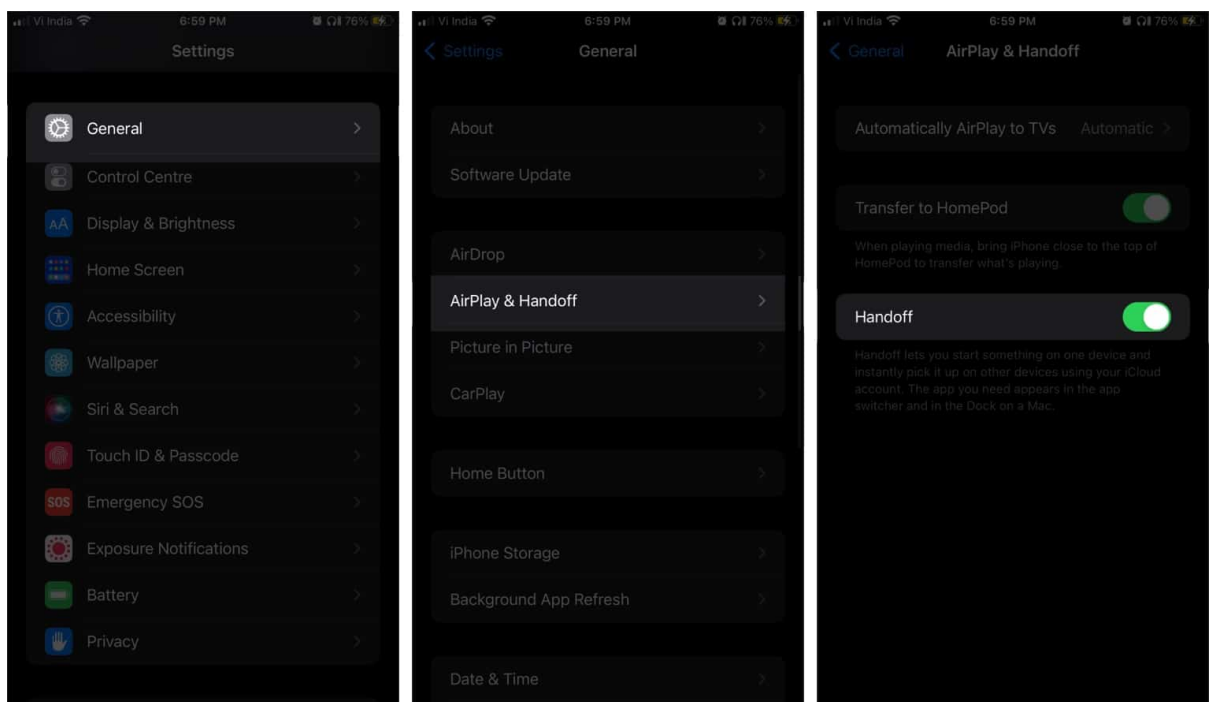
Vi India 6:59 PM 76%

Settings

General

Control Centre

Display & Brightness

Home Screen

Accessibility

Wallpaper

Siri & Search

Touch ID & Passcode

SOS Emergency SOS

Exposure Notifications

Battery

Privacy

Vi India 6:59 PM 76%

Settings General

About

Software Update

AirDrop

AirPlay & Handoff

Picture in Picture

CarPlay

Home Button

iPhone Storage

Background App Refresh

Date & Time

Vi India 6:59 PM 76%

General AirPlay & Handoff

Automatically AirPlay to TVs Automatic

Transfer to HomePod

When playing media, bring iPhone close to the top of HomePod to transfer what's playing.

Handoff

Handoff lets you start something on one device and instantly pick it up on other devices using your iCloud account. The app you need appears in the app switcher and in the Dock on a Mac.